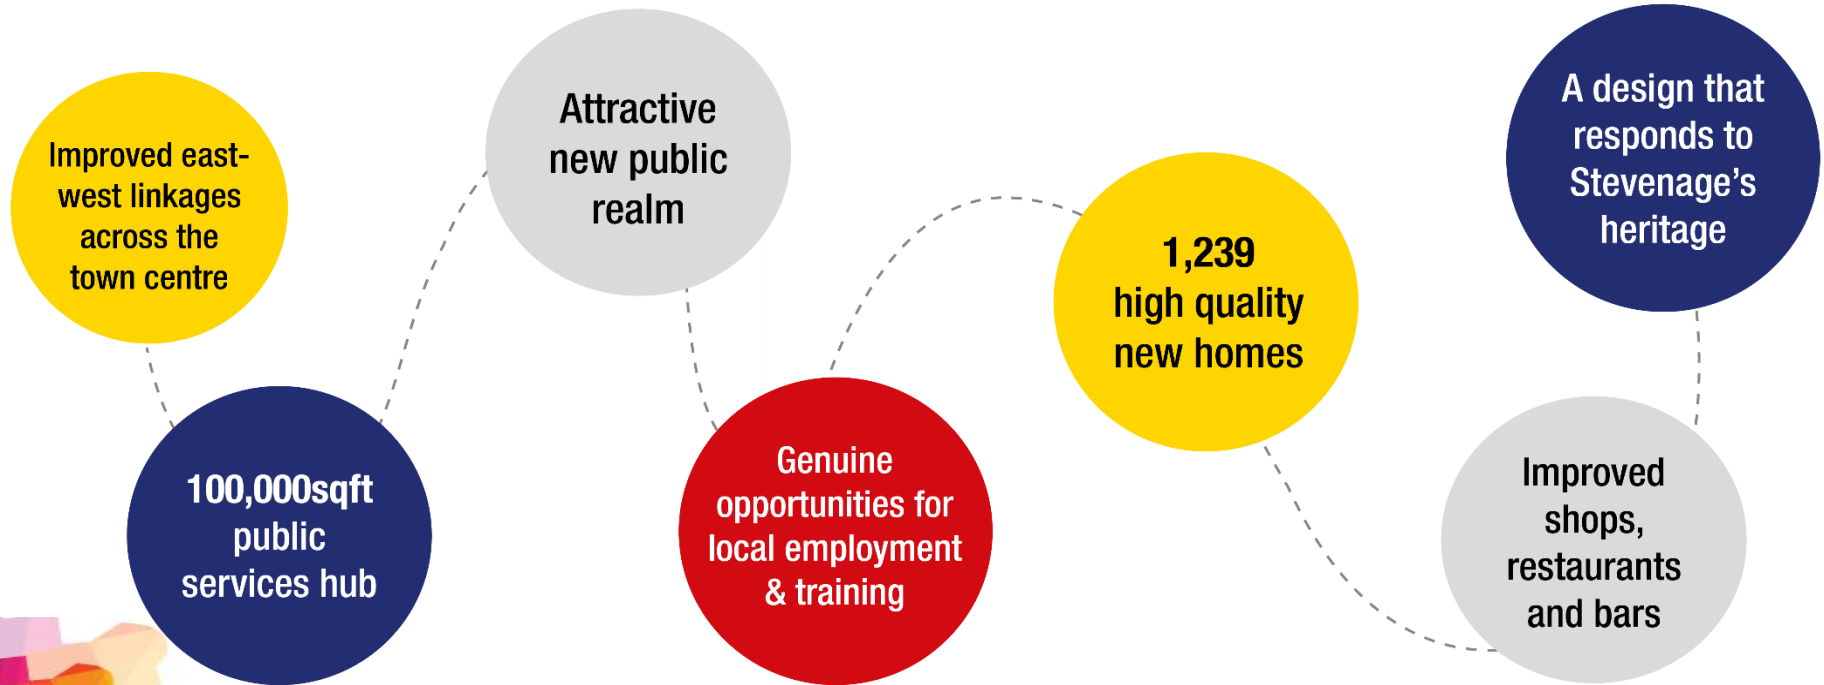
Improved east-west linkages across the town centre

100,000sqft public services hub

Attractive new public realm

Genuine opportunities for local employment & training

1,239 high quality new homes

A design that responds to Stevenage's heritage

Improved shops, restaurants and bars